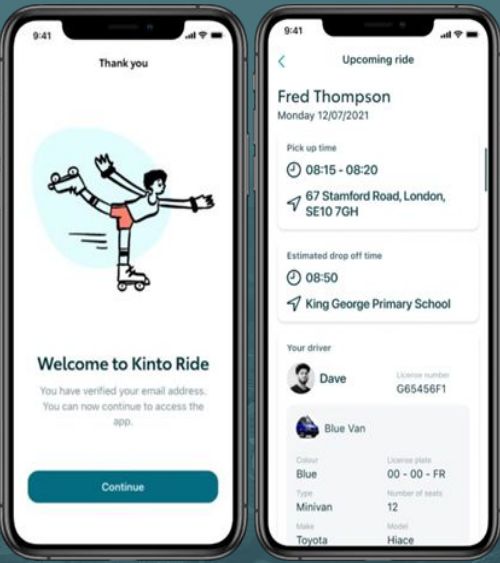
9:41

Thank you

Welcome to Kinto Ride

You have verified your email address. You can now continue to access the app.

Continue

9:41

Upcoming ride

Fred Thompson
Monday 12/07/2021

Pick up time
08:15 - 08:20
67 Stamford Road, London, SE10 7GH

Estimated drop off time
08:50
King George Primary School

Your driver
Dave
License number
G65456F1

Blue Van

Colour
Blue
License plate
00 - 00 - FR
Type
Minivan
Number of seats
12
Make
Toyota
Model
Hiace